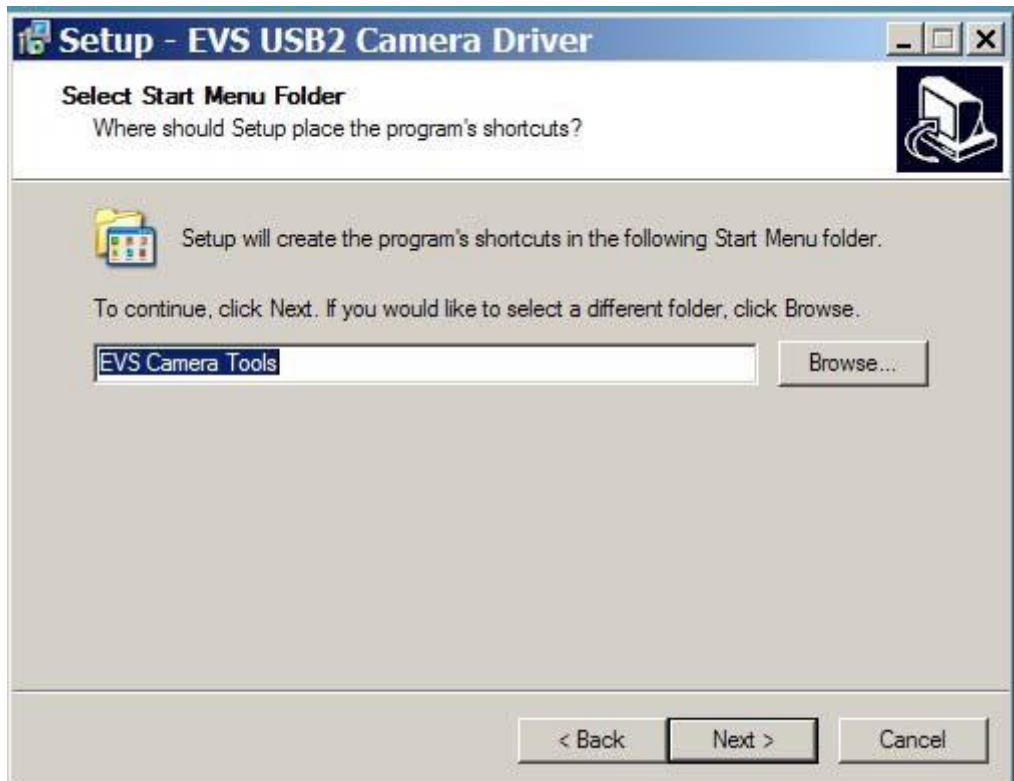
Setup - EVS USB2 Camera Driver

Select Start Menu Folder
Where should Setup place the program's shortcuts?

Setup will create the program's shortcuts in the following Start Menu folder.

To continue, click Next. If you would like to select a different folder, click Browse.

EVS Camera Tools

Browse...

< Back

Next >

Cancel